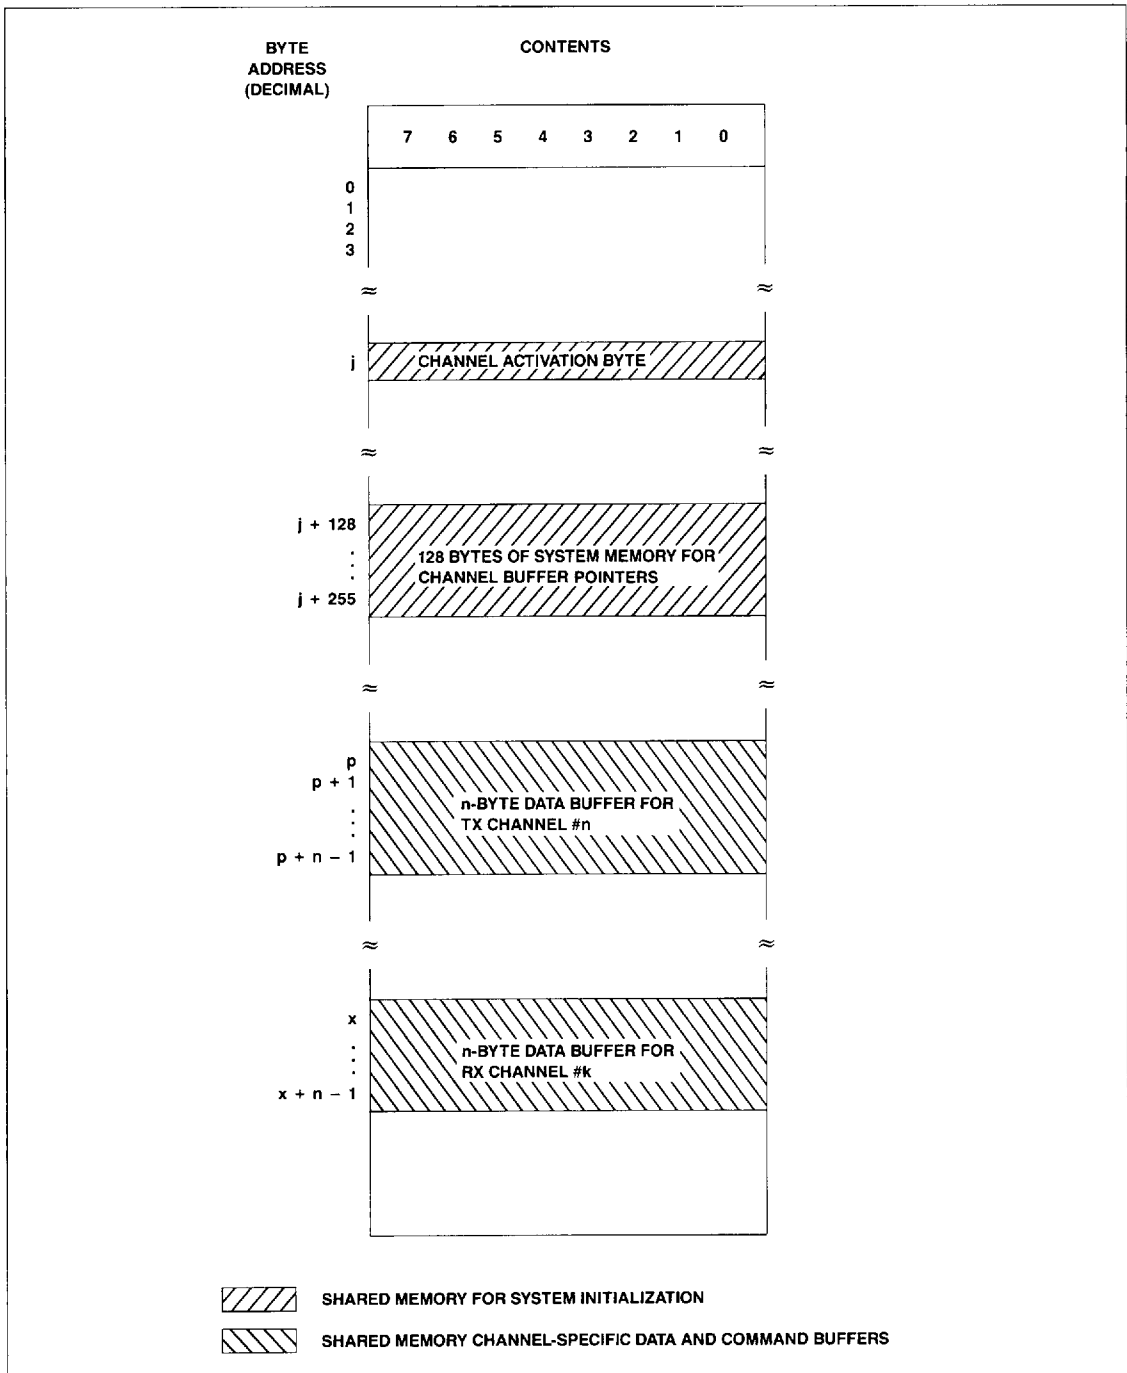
BYTE ADDRESS (DECIMAL)

CONTENTS

7 6 5 4 3 2 1 0

0
1
2
3

≈ ≈

j CHANNEL ACTIVATION BYTE

≈ ≈

j + 128
:
j + 255

128 BYTES OF SYSTEM MEMORY FOR CHANNEL BUFFER POINTERS

≈ ≈

p
p + 1
:
p + n − 1

n-BYTE DATA BUFFER FOR TX CHANNEL #n

≈ ≈

x
:
x + n − 1

n-BYTE DATA BUFFER FOR RX CHANNEL #k

SHARED MEMORY FOR SYSTEM INITIALIZATION

SHARED MEMORY CHANNEL-SPECIFIC DATA AND COMMAND BUFFERS